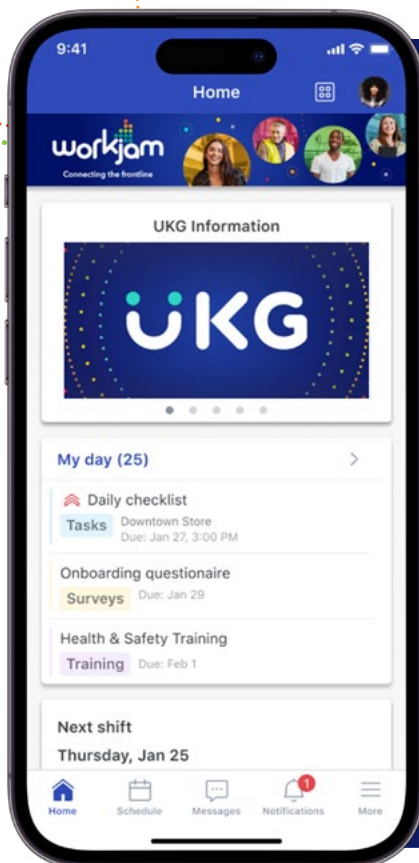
9:41

Home

workjam
Connecting the frontline

UKG Information

UKG

My day (25)

Daily checklist
Tasks Downtown Store
Due: Jan 27, 3:00 PM

Onboarding questionaire
Surveys Due: Jan 29

Health & Safety Training
Training Due: Feb 1

Next shift
Thursday, Jan 25

Home Schedule Messages 1 Notifications More